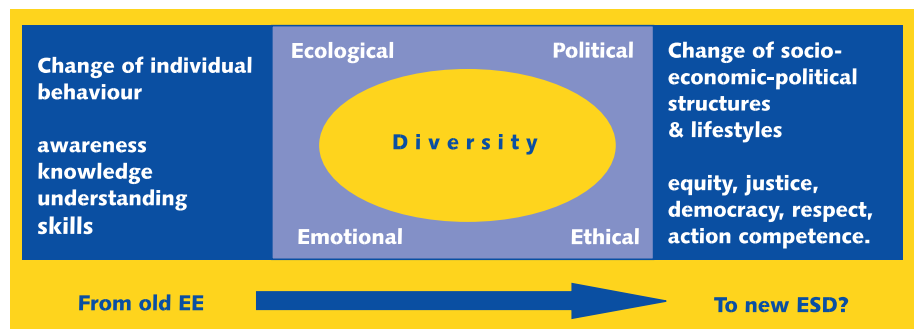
Change of individual behaviour

awareness
knowledge
understanding
skills

Ecological

Political

Diversity

Emotional

Ethical

Change of socio-economic-political structures & lifestyles

equity, justice, democracy, respect, action competence.

From old EE

To new ESD?